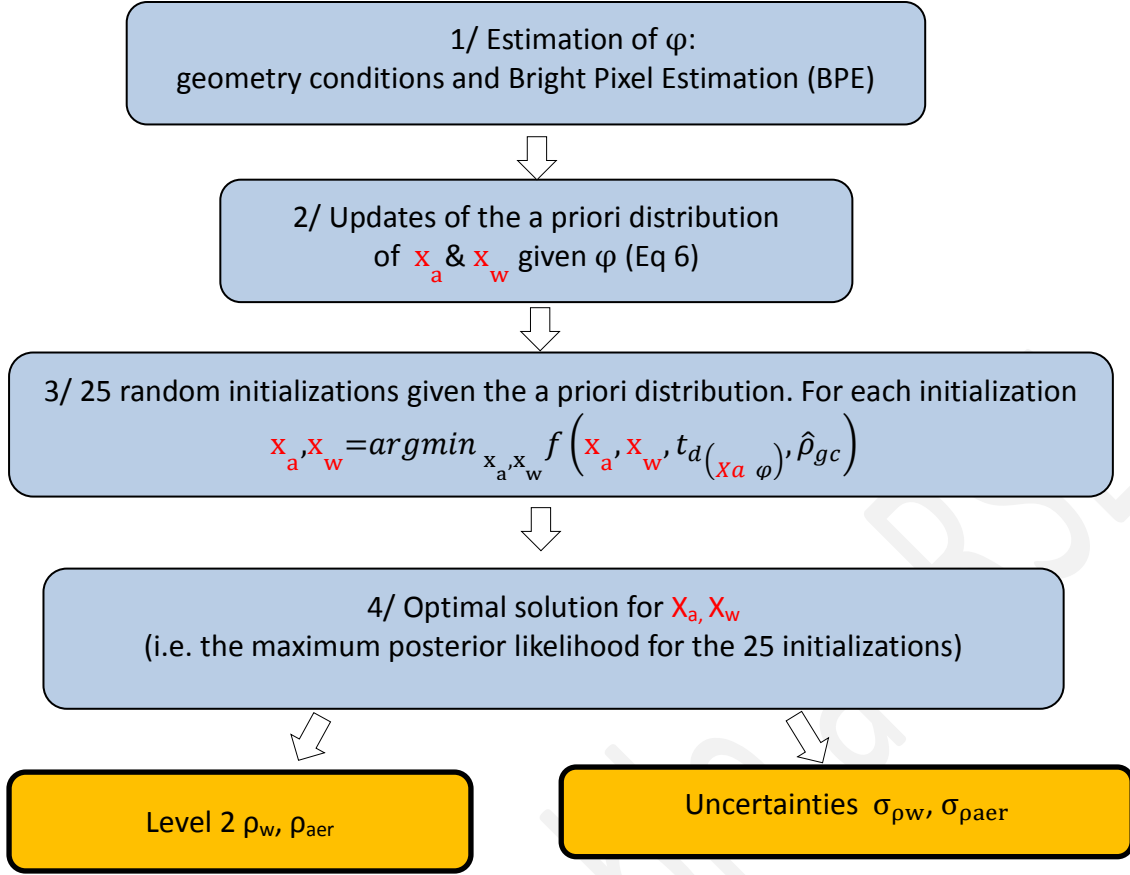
1/ Estimation of φ:
geometry conditions and Bright Pixel Estimation (BPE)

2/ Updates of the a priori distribution of $x_a$ & $x_w$ given φ (Eq 6)

3/ 25 random initializations given the a priori distribution. For each initialization
$x_a, x_w = argmin_{x_a, x_w} f\left(x_a, x_w, t_{d_{(Xa\ \varphi)}}, \hat{\rho}_{gc}\right)$

4/ Optimal solution for $X_a$, $X_w$
(i.e. the maximum posterior likelihood for the 25 initializations)

Level 2 $\rho_w$, $\rho_{aer}$

Uncertainties $\sigma_{\rho w}$, $\sigma_{\rho aer}$